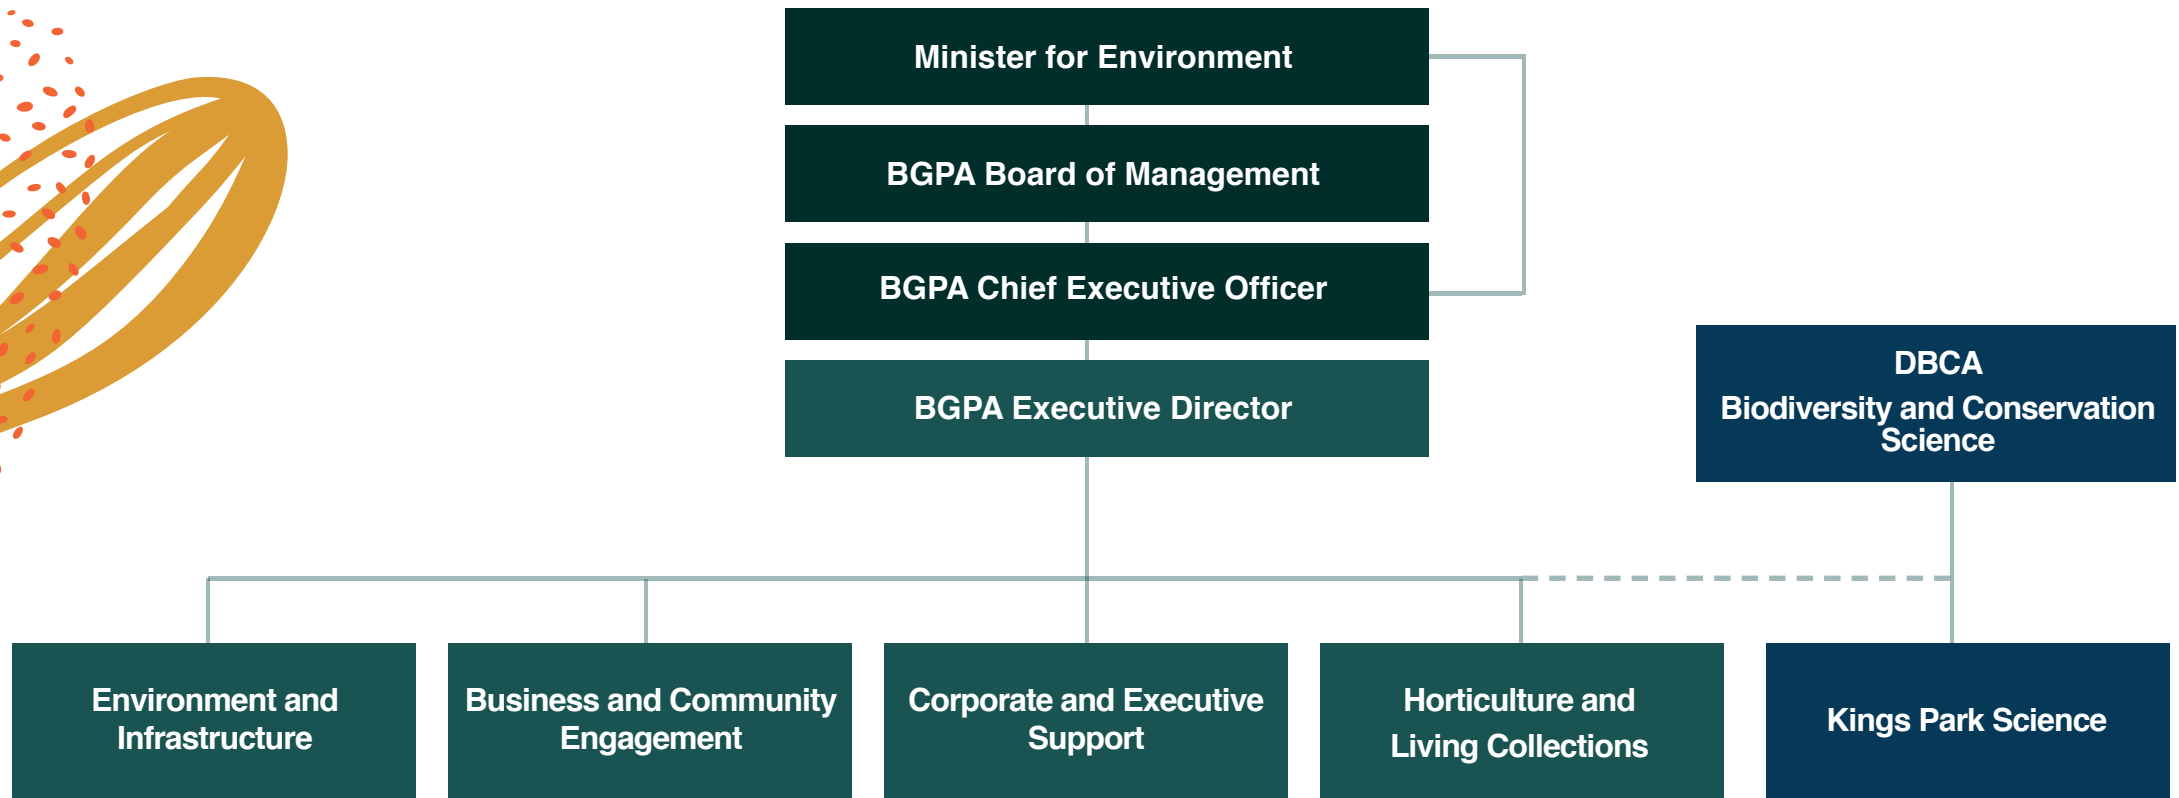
Minister for Environment

BGPA Board of Management

BGPA Chief Executive Officer

BGPA Executive Director

DBCA
Biodiversity and Conservation Science

Environment and Infrastructure

Business and Community Engagement

Corporate and Executive Support

Horticulture and Living Collections

Kings Park Science